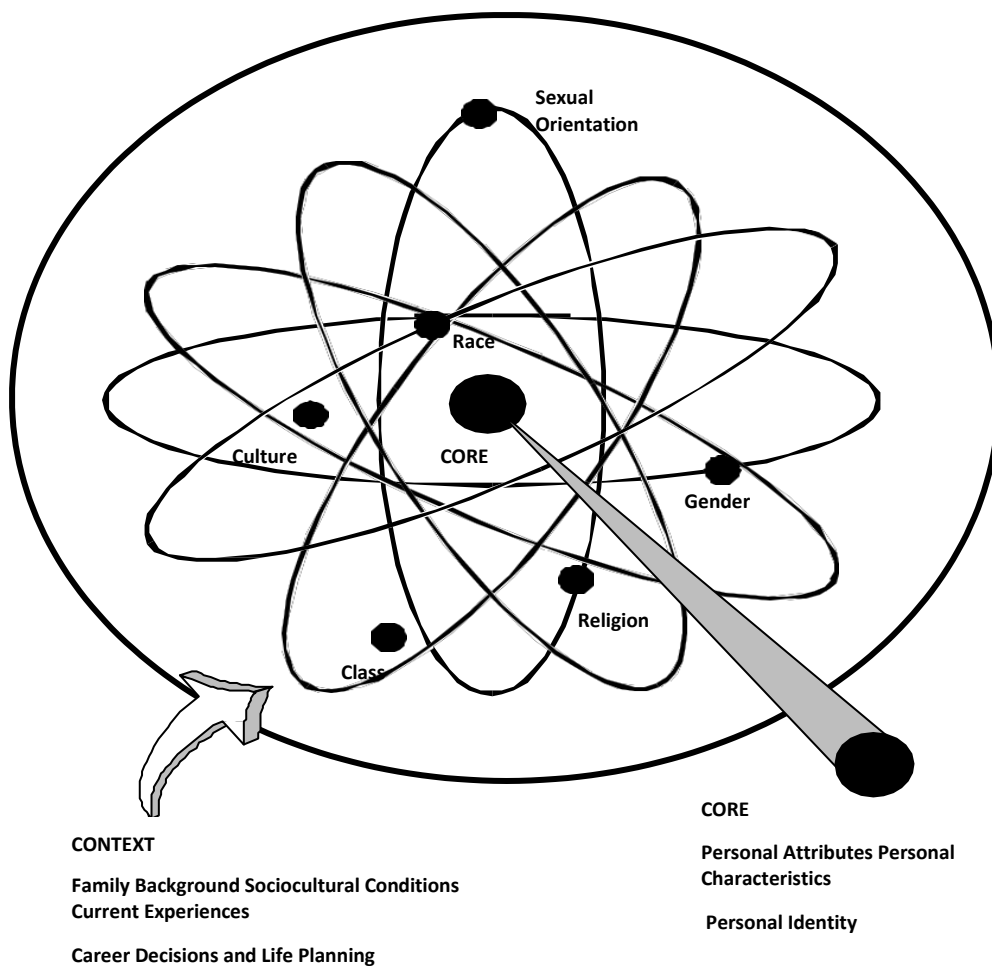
Sexual Orientation

Race

Culture

CORE

Gender

Religion

Class

CONTEXT

Family Background Sociocultural Conditions Current Experiences

Career Decisions and Life Planning

CORE

Personal Attributes Personal Characteristics

Personal Identity